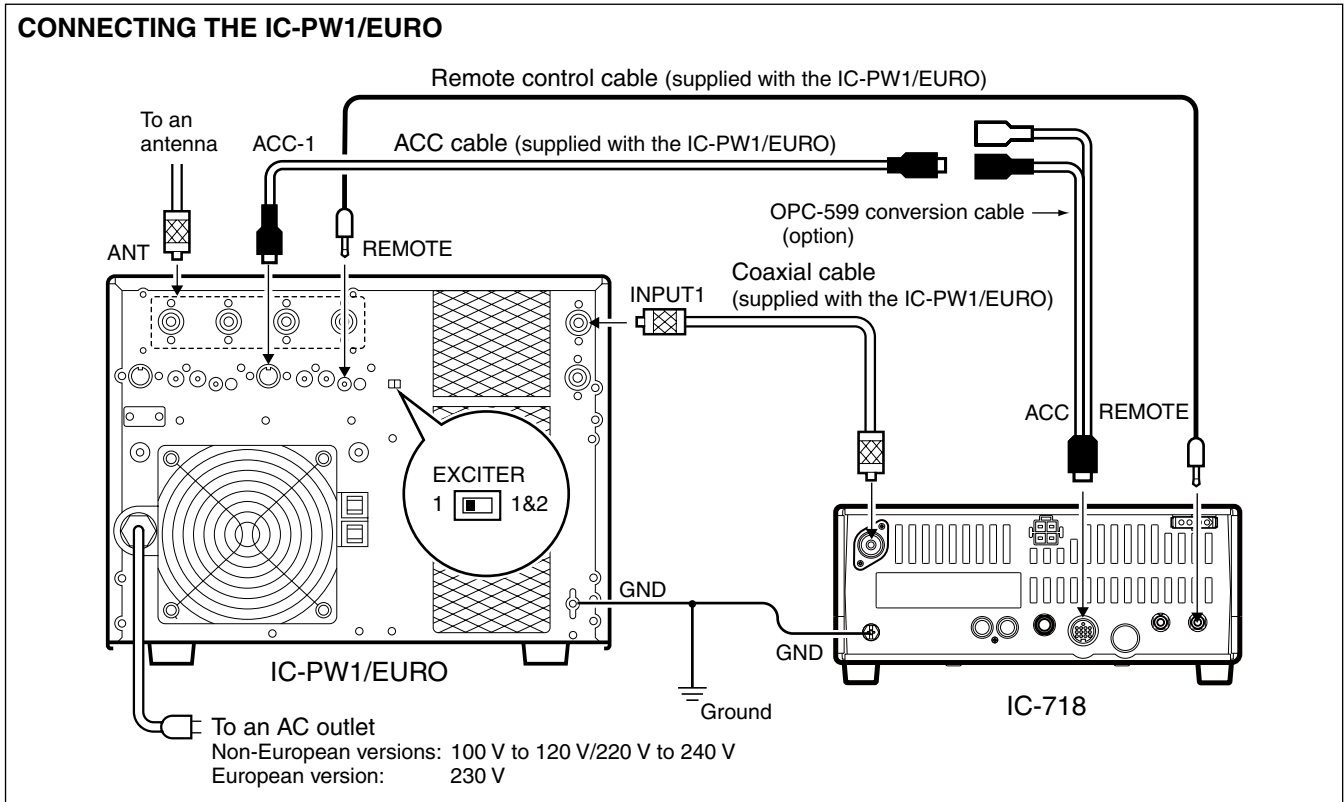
CONNECTING THE IC-PW1/EURO

Remote control cable (supplied with the IC-PW1/EURO)

To an antenna

ACC-1

ACC cable (supplied with the IC-PW1/EURO)

OPC-599 conversion cable (option)

ANT

REMOTE

Coaxial cable (supplied with the IC-PW1/EURO)

INPUT1

ACC

REMOTE

EXCITER
1 1&2

GND

GND

IC-PW1/EURO

Ground

IC-718

To an AC outlet
Non-European versions: 100 V to 120 V/220 V to 240 V
European version: 230 V